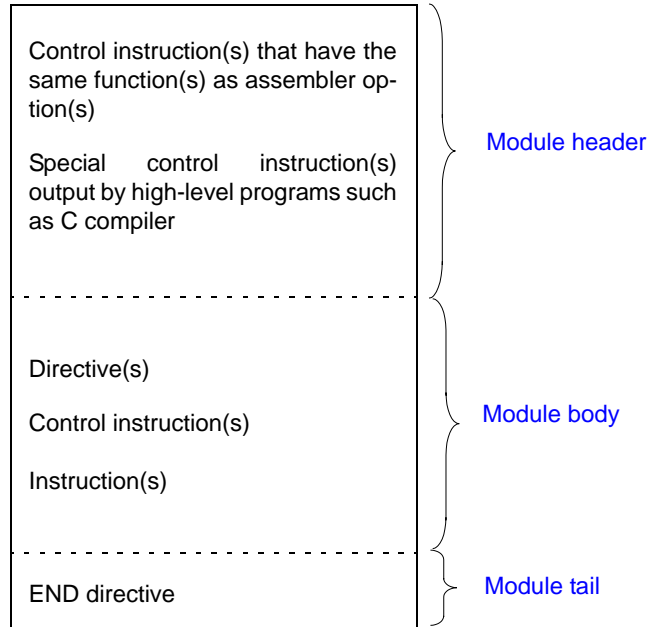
Control instruction(s) that have the same function(s) as assembler option(s)

Special control instruction(s) output by high-level programs such as C compiler

Module header

Directive(s)

Control instruction(s)

Instruction(s)

Module body

END directive

Module tail